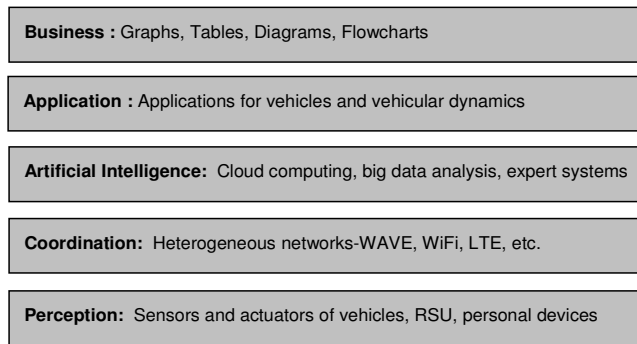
**Business :** Graphs, Tables, Diagrams, Flowcharts

**Application :** Applications for vehicles and vehicular dynamics

**Artificial Intelligence:** Cloud computing, big data analysis, expert systems

**Coordination:** Heterogeneous networks-WAVE, WiFi, LTE, etc.

**Perception:** Sensors and actuators of vehicles, RSU, personal devices